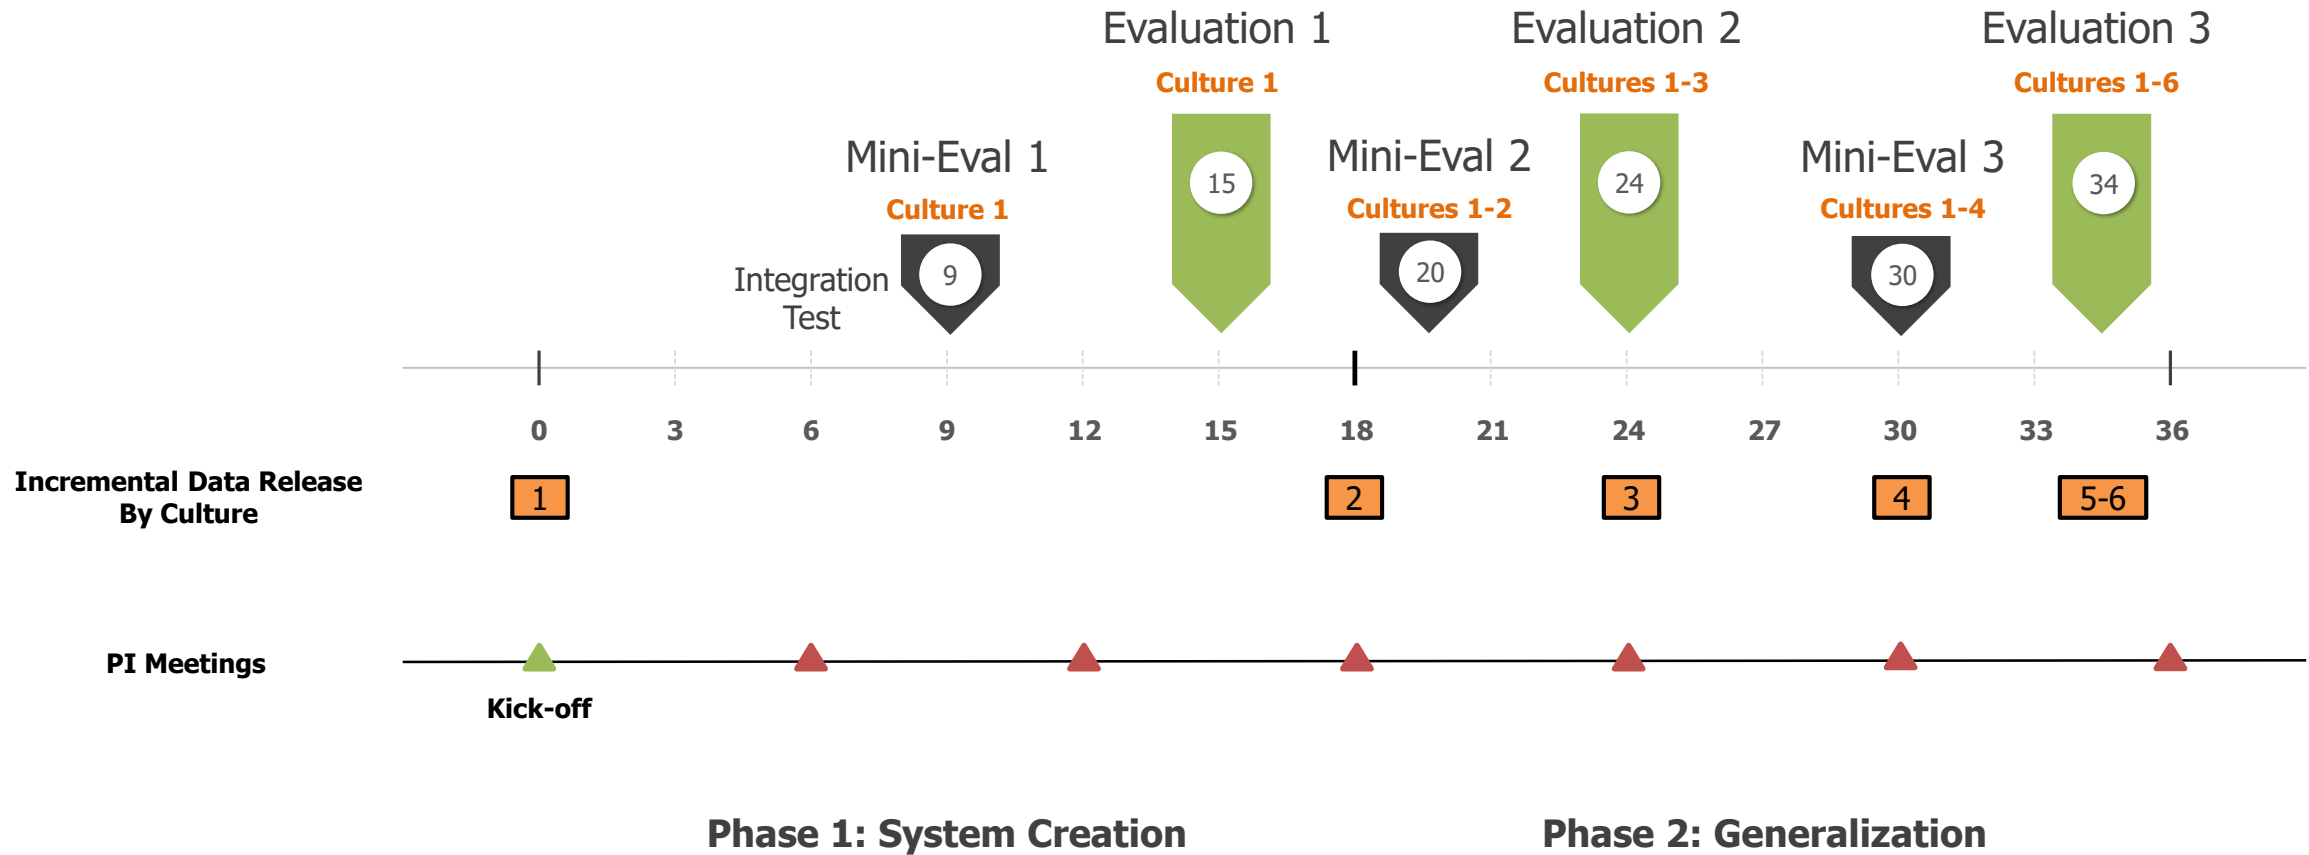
Evaluation 1
Culture 1
15

Evaluation 2
Cultures 1-3
24

Evaluation 3
Cultures 1-6
34

Mini-Eval 1
Culture 1
9

Integration Test

Mini-Eval 2
Cultures 1-2
20

Mini-Eval 3
Cultures 1-4
30

0 3 6 9 12 15 18 21 24 27 30 33 36

Incremental Data Release By Culture

1 2 3 4 5-6

PI Meetings

Kick-off

Phase 1: System Creation

Phase 2: Generalization